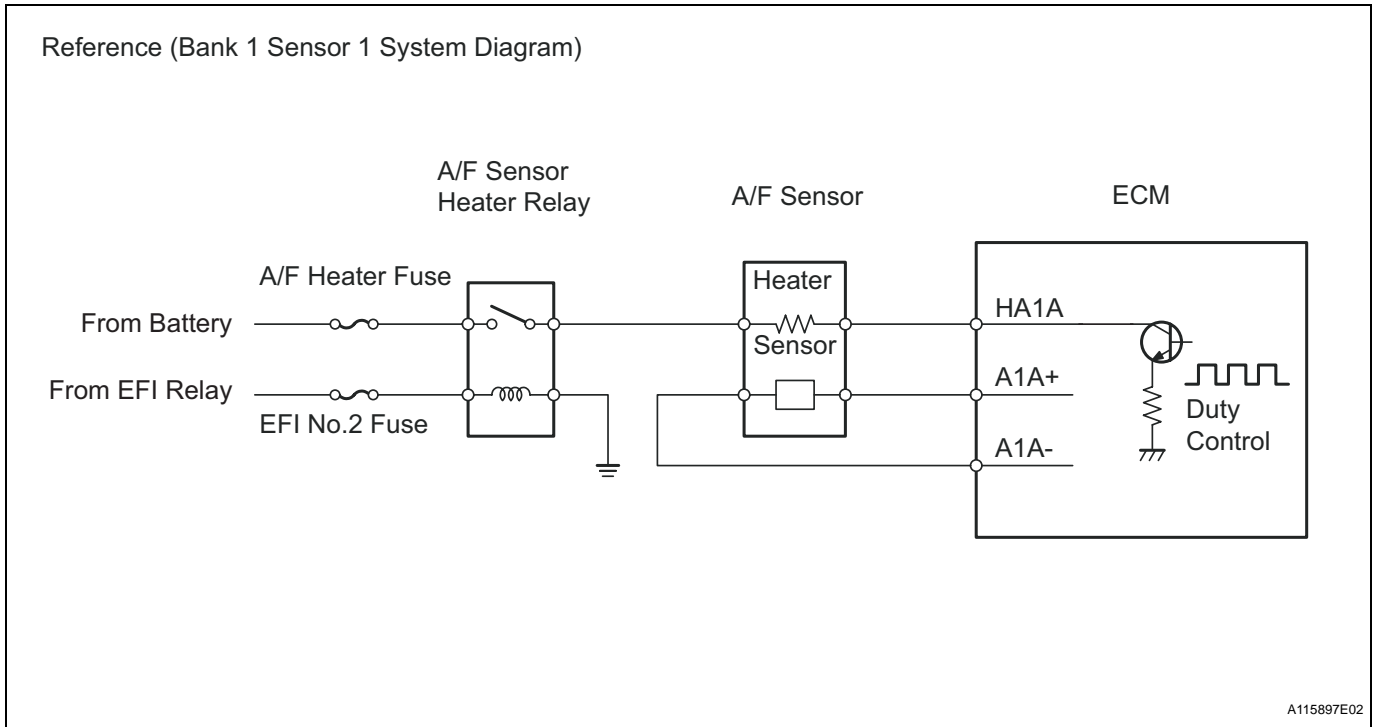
Reference (Bank 1 Sensor 1 System Diagram)

A/F Sensor Heater Relay

A/F Sensor

ECM

A/F Heater Fuse

From Battery

From EFI Relay

EFI No.2 Fuse

Heater

Sensor

HA1A

A1A+

A1A-

Duty Control

A115897E02